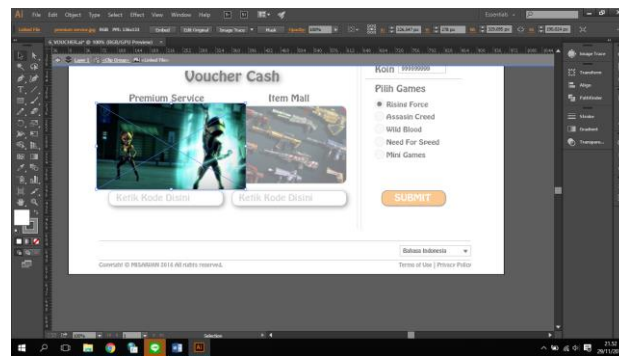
Ai File Edit Object Type Select Effect View Window Help

Essentials

VOUCHER.ai* @ 100% (RGB/GPU Preview)

Layer 1 <Clip Group> <Linked File>

Voucher Cash

Koin

Premium Service

Item Mall

Pilih Games

Rising Force

Assasin Creed

Wild Blood

Need For Speed

Mini Games

Ketik Kode Disini

Ketik Kode Disini

SUBMIT

Bahasa Indonesia

Copyright © MEGAXUS 2016 All rights reserved.

Terms of Use | Privacy Policy

Image Trace

Transform

Align

Pathfinder

Stroke

Gradient

Transparency

Selection

21:52
29/11/2016